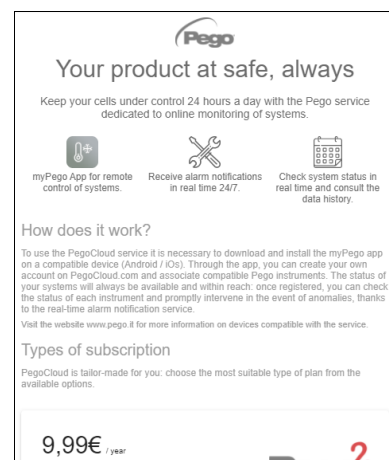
Pego

Your product at safe, always

Keep your cells under control 24 hours a day with the Pego service dedicated to online monitoring of systems.

myPego App for remote control of systems.

Receive alarm notifications in real time 24/7.

Check system status in real time and consult the data history.

How does it work?

To use the PegoCloud service it is necessary to download and install the myPego app on a compatible device (Android / iOs). Through the app, you can create your own account on PegoCloud.com and associate compatible Pego instruments. The status of your systems will always be available and within reach: once registered, you can check the status of each instrument and promptly intervene in the event of anomalies, thanks to the real-time alarm notification service.

Visit the website www.pego.it for more information on devices compatible with the service.

Types of subscription

PegoCloud is tailor-made for you: choose the most suitable type of plan from the available options.

9,99€ / year

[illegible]